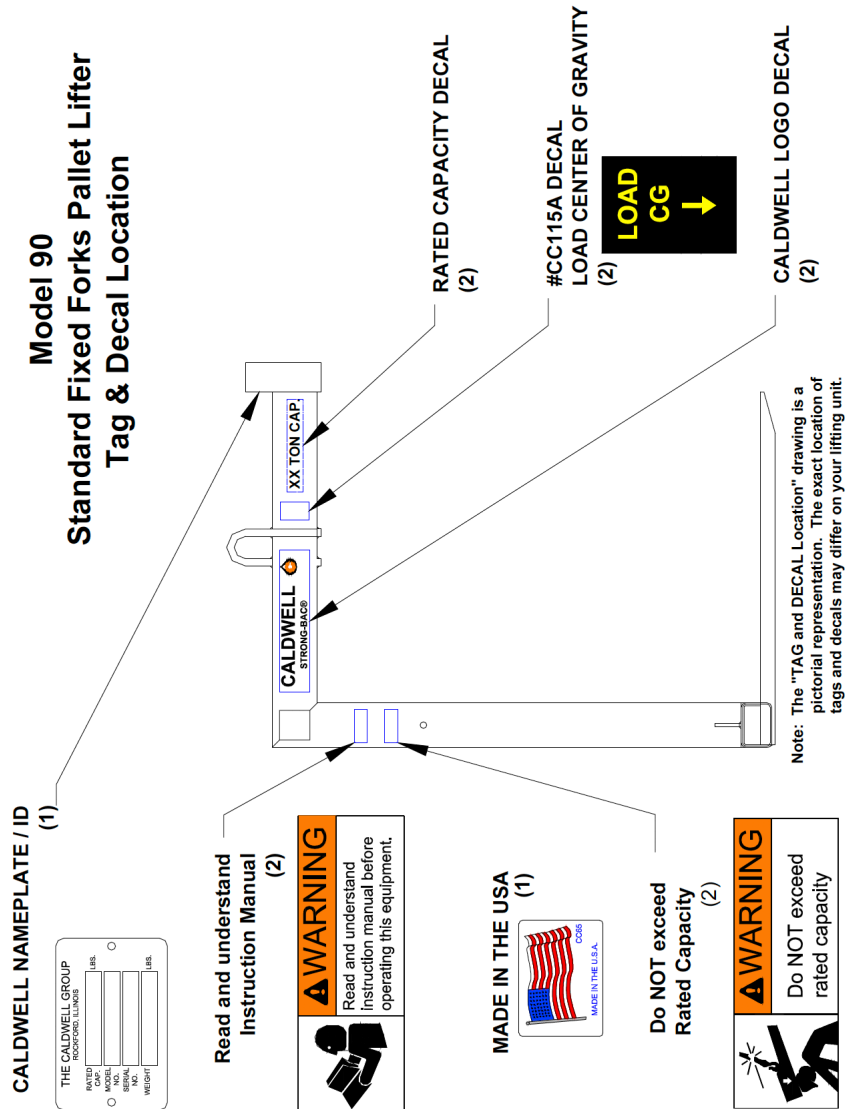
Model 90
Standard Fixed Forks Pallet Lifter
Tag & Decal Location

RATED CAPACITY DECAL
(2)

#CC115A DECAL
LOAD CENTER OF GRAVITY
(2)

LOAD
CG

CALDWELL LOGO DECAL
(2)

XX TON CAP.

CALDWELL
STRONG-BAC®

Note: The "TAG and DECAL Location" drawing is a pictorial representation. The exact location of tags and decals may differ on your lifting unit.

CALDWELL NAMEPLATE / ID
(1)

THE CALDWELL GROUP
ROCKFORD, ILLINOIS

| RATED CAP. | LBS. |
|---|---|
| MODEL NO. | |
| SERIAL NO. | |
| WEIGHT | LBS. |

Read and understand
Instruction Manual
(2)

WARNING
Read and understand instruction manual before operating this equipment.

MADE IN THE USA
(1)

CC65
MADE IN THE U.S.A.

Do NOT exceed
Rated Capacity
(2)

WARNING
Do NOT exceed rated capacity